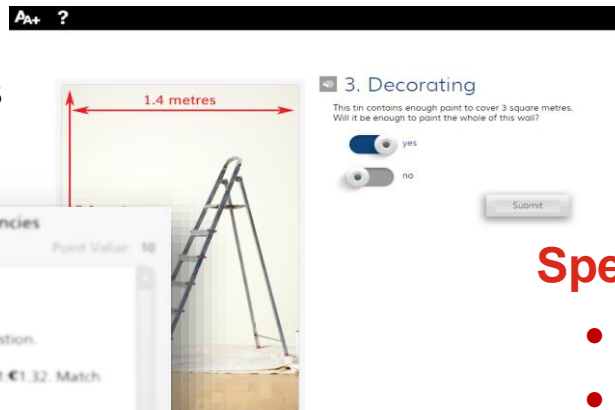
A A+ ?

1.4 metres

3. Decorating

This tin contains enough paint to cover 3 square metres. Will it be enough to paint the whole of this wall?

yes

no

Submit

ncies

Point Value: 10

stion.

€1.32. Match

Spe